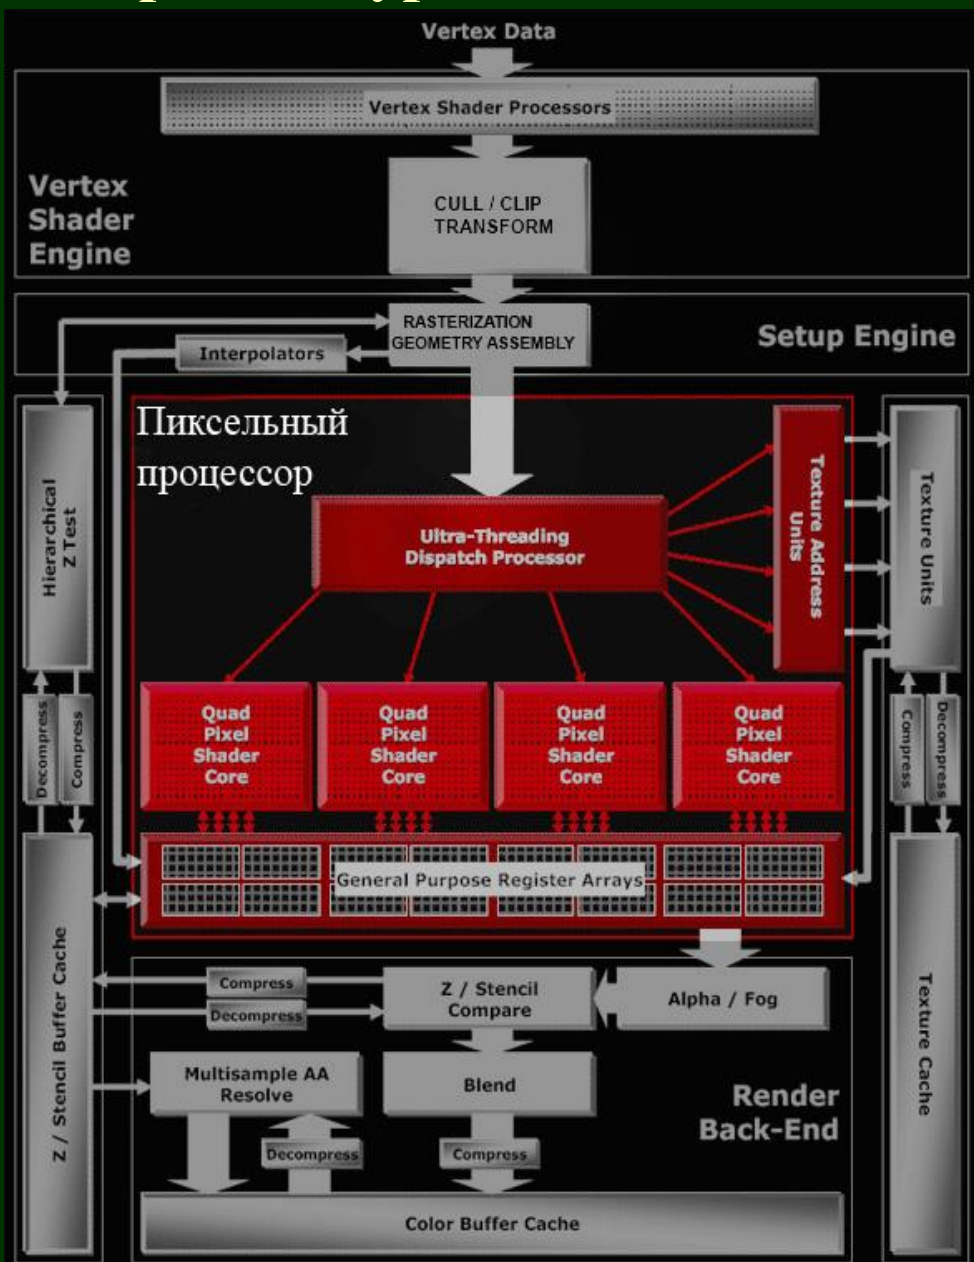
Vertex Data

Vertex Shader Processors

Vertex Shader Engine

CULL / CLIP TRANSFORM

RASTERIZATION GEOMETRY ASSEMBLY

Setup Engine

Interpolators

Hierarchical Z Test

Пиксельный процессор

Ultra-Threading Dispatch Processor

Texture Address Units

Texture Units

Decompress

Compress

Quad Pixel Shader Core

Quad Pixel Shader Core

Quad Pixel Shader Core

Quad Pixel Shader Core

Compress

Decompress

General Purpose Register Arrays

Z / Stencil Buffer Cache

Compress

Decompress

Z / Stencil Compare

Alpha / Fog

Texture Cache

Multisample AA Resolve

Blend

Render Back-End

Decompress

Compress

Color Buffer Cache